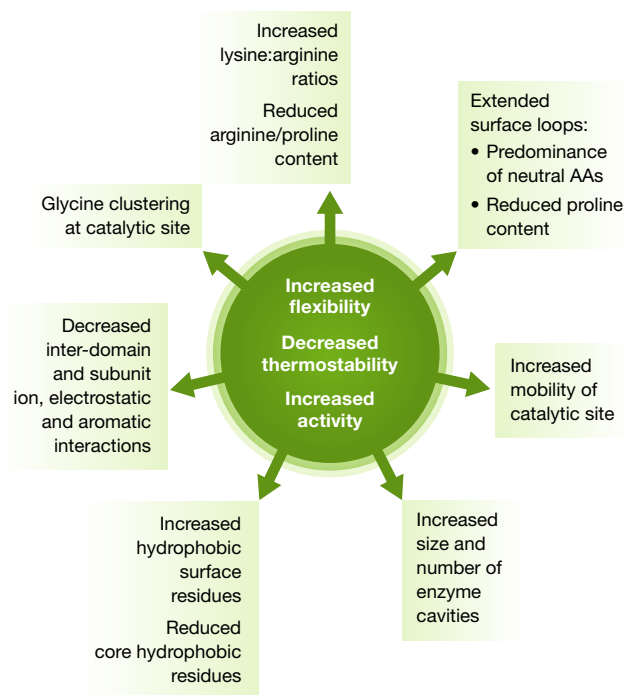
Increased lysine:arginine ratios

Reduced arginine/proline content

Extended surface loops:
• Predominance of neutral AAs
• Reduced proline content

Glycine clustering at catalytic site

Increased flexibility

Decreased thermostability

Increased activity

Decreased inter-domain and subunit ion, electrostatic and aromatic interactions

Increased mobility of catalytic site

Increased hydrophobic surface residues

Reduced core hydrophobic residues

Increased size and number of enzyme cavities